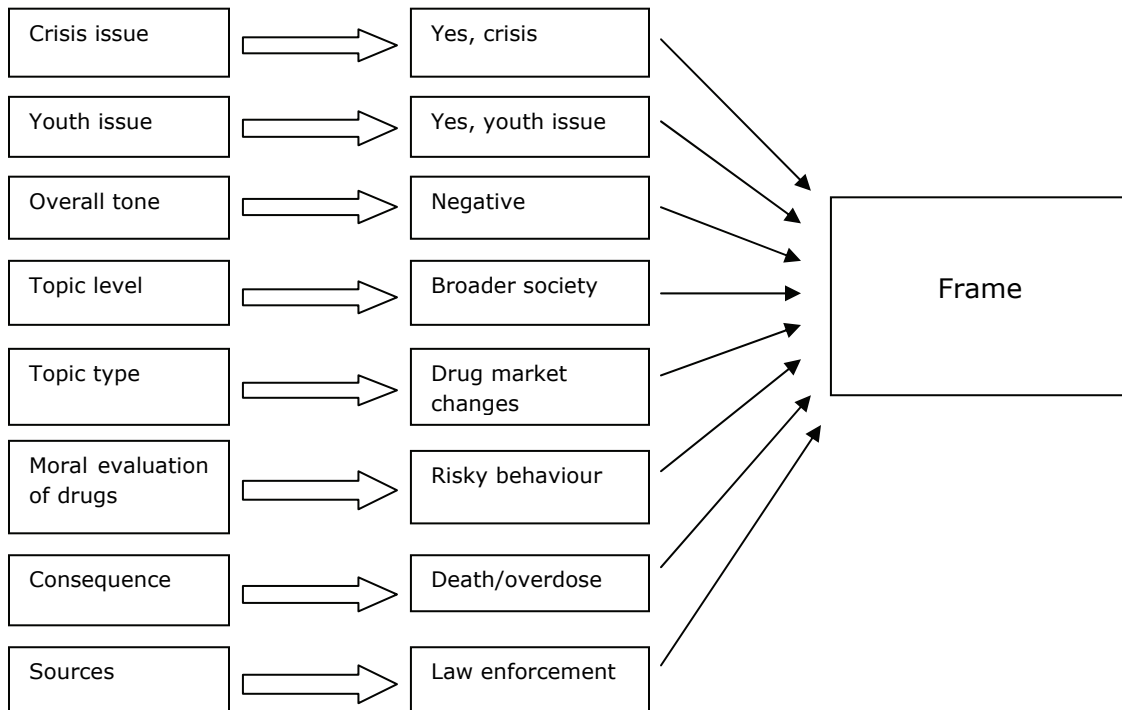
Crisis issue
Yes, crisis

Youth issue
Yes, youth issue

Overall tone
Negative

Topic level
Broader society

Topic type
Drug market changes

Moral evaluation of drugs
Risky behaviour

Consequence
Death/overdose

Sources
Law enforcement

Frame